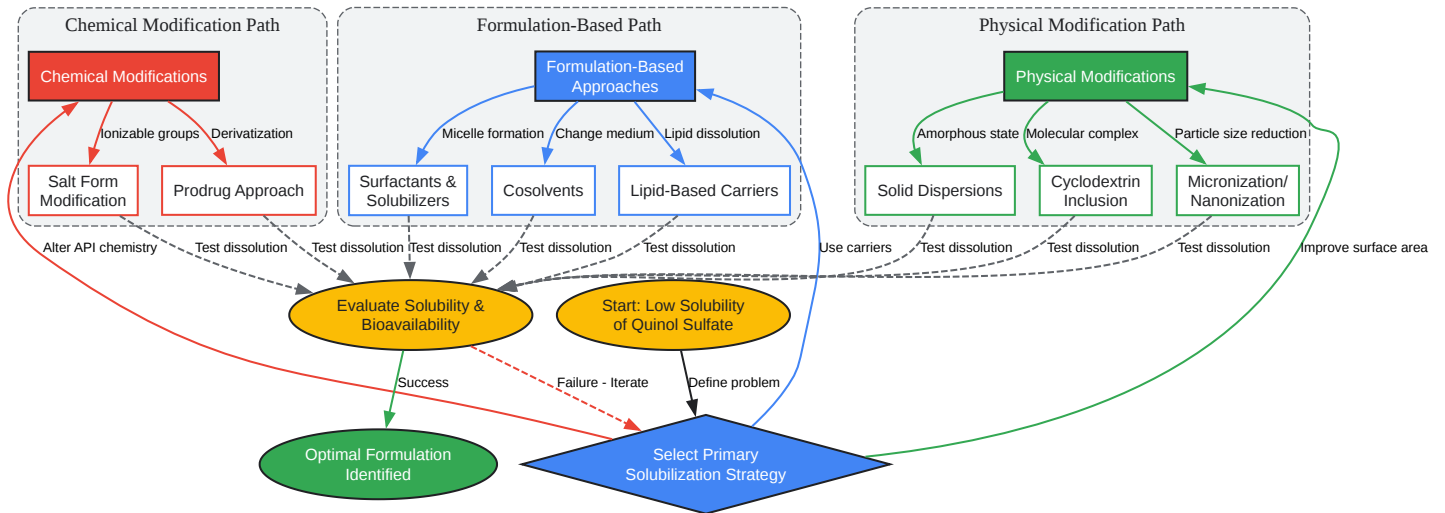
Chemical Modification Path

Chemical Modifications

Ionizable groups

Derivatization

Salt Form Modification

Prodrug Approach

Formulation-Based Path

Formulation-Based Approaches

Micelle formation

Change medium

Lipid dissolution

Surfactants & Solubilizers

Cosolvents

Lipid-Based Carriers

Physical Modification Path

Physical Modifications

Amorphous state

Molecular complex

Particle size reduction

Solid Dispersions

Cyclodextrin Inclusion

Micronization/ Nanonization

Alter API chemistry

Test dissolution

Test dissolution

Test dissolution

Test dissolution

Test dissolution

Use carriers

Test dissolution

Test dissolution

Test dissolution

Improve surface area

Evaluate Solubility & Bioavailability

Start: Low Solubility of Quinol Sulfate

Success

Failure - Iterate

Define problem

Optimal Formulation Identified

Select Primary Solubilization Strategy